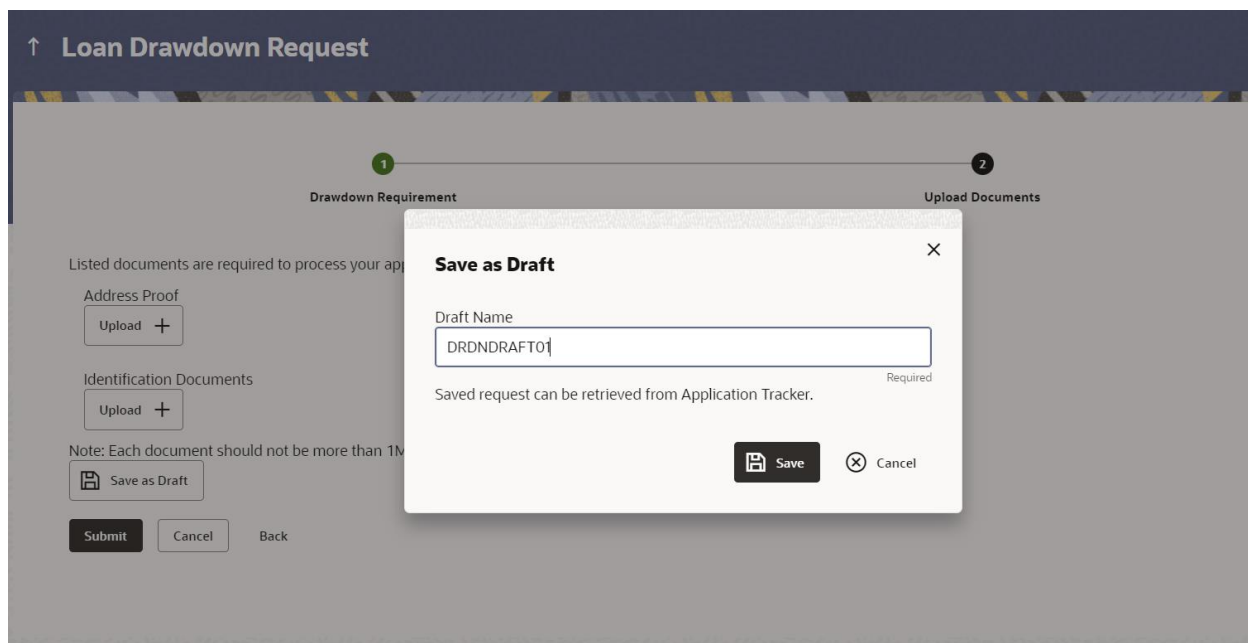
↑ Loan Drawdown Request

1
Drawdown Requirement

2
Upload Documents

Listed documents are required to process your ap

Address Proof

Upload +

Identification Documents

Upload +

Note: Each document should not be more than 1M

Save as Draft

Submit Cancel Back

Save as Draft

×

Draft Name

DRDNDRAFT01

Required

Saved request can be retrieved from Application Tracker.

Save

Cancel